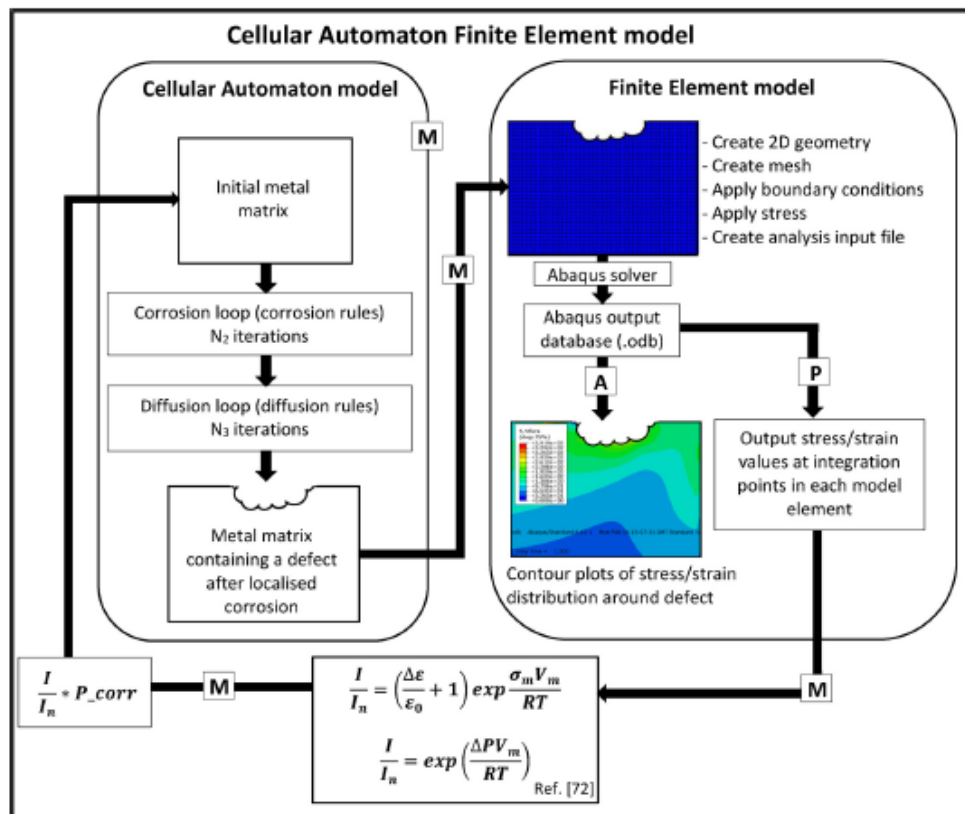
Cellular Automaton Finite Element model

Cellular Automaton model

M

Initial metal matrix

Corrosion loop (corrosion rules) $N_2$ iterations

Diffusion loop (diffusion rules) $N_3$ iterations

Metal matrix containing a defect after localised corrosion

Finite Element model

- Create 2D geometry
- Create mesh
- Apply boundary conditions
- Apply stress
- Create analysis input file

M

Abaqus solver

Abaqus output database (.odb)

A

P

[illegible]

Contour plots of stress/strain distribution around defect

Output stress/strain values at integration points in each model element

$\frac{I}{I_n} * P\_corr$

M

$\frac{I}{I_n} = \left(\frac{\Delta\varepsilon}{\varepsilon_0} + 1\right) exp\frac{\sigma_m V_m}{RT}$

$\frac{I}{I_n} = exp\left(\frac{\Delta P V_m}{RT}\right)$

Ref. [72]

M